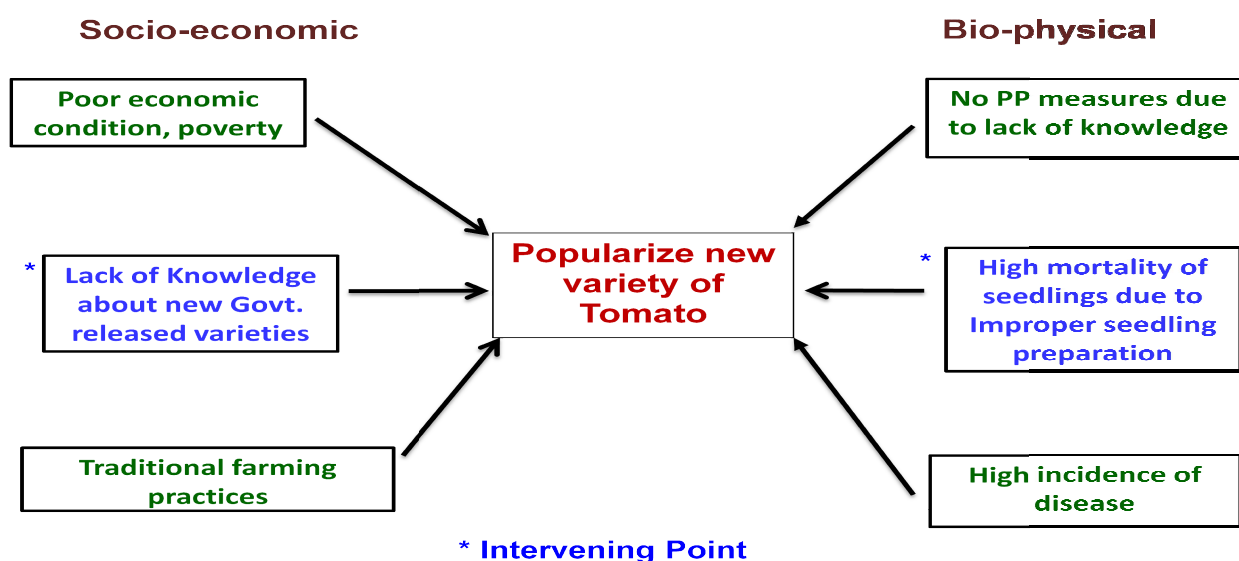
Socio-economic

Bio-physical

Poor economic condition, poverty

No PP measures due to lack of knowledge

* Lack of Knowledge about new Govt. released varieties

Popularize new variety of Tomato

* High mortality of seedlings due to Improper seedling preparation

Traditional farming practices

High incidence of disease

* Intervening Point